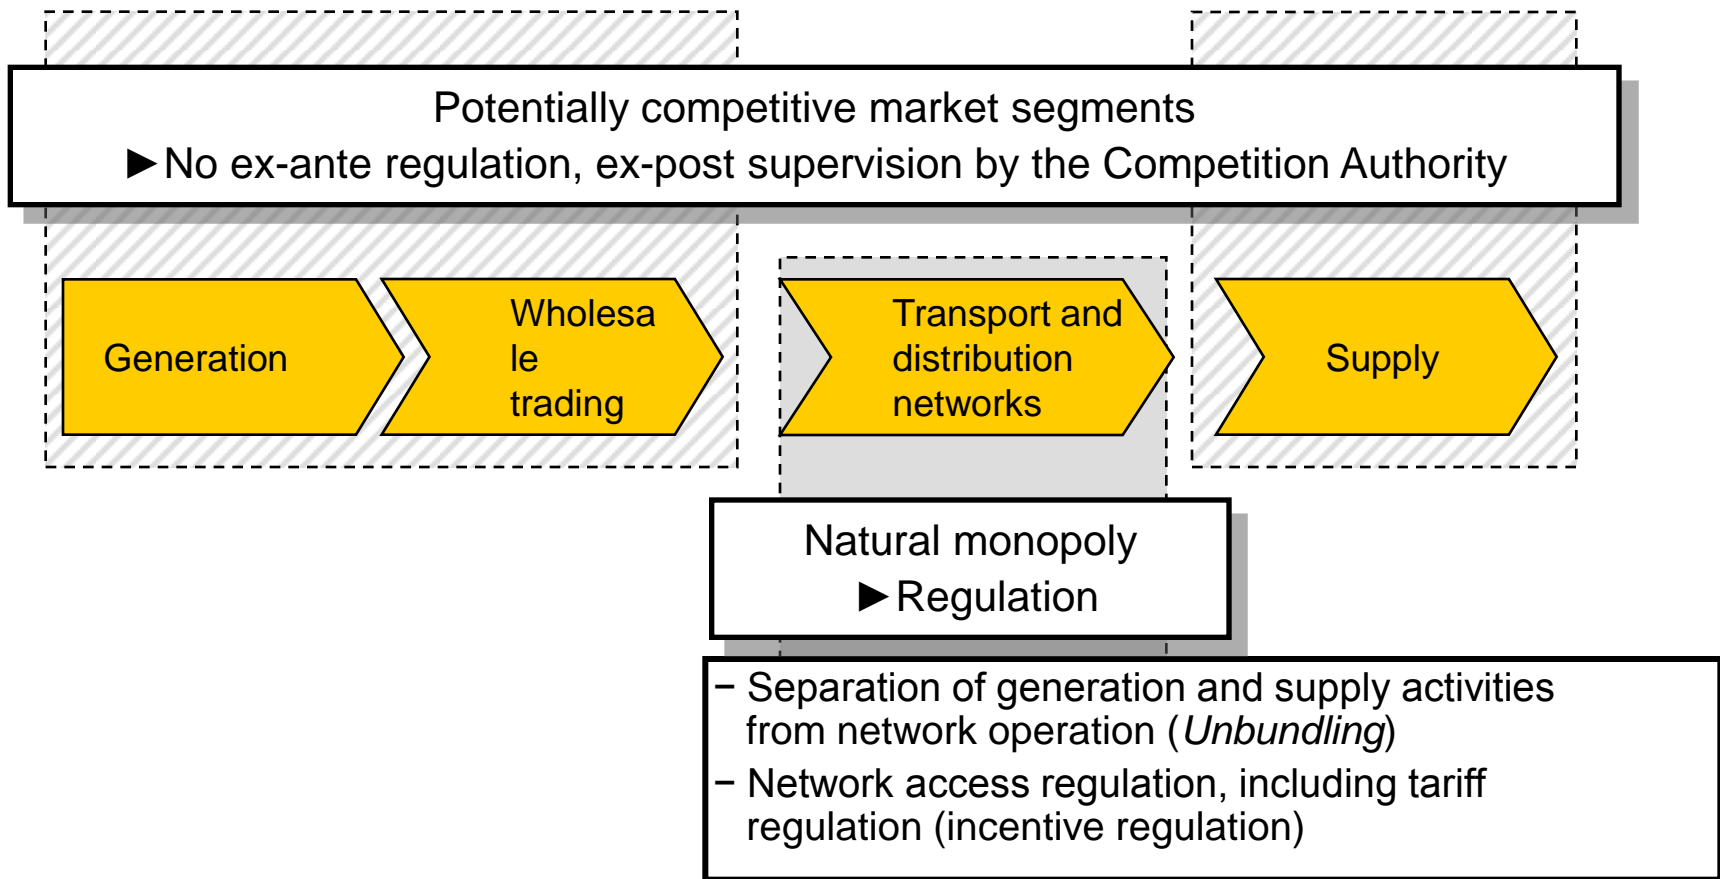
Potentially competitive market segments
►No ex-ante regulation, ex-post supervision by the Competition Authority

Generation

Wholesa
le
trading

Transport and distribution networks

Supply

Natural monopoly
►Regulation

− Separation of generation and supply activities from network operation (*Unbundling*)
− Network access regulation, including tariff regulation (incentive regulation)